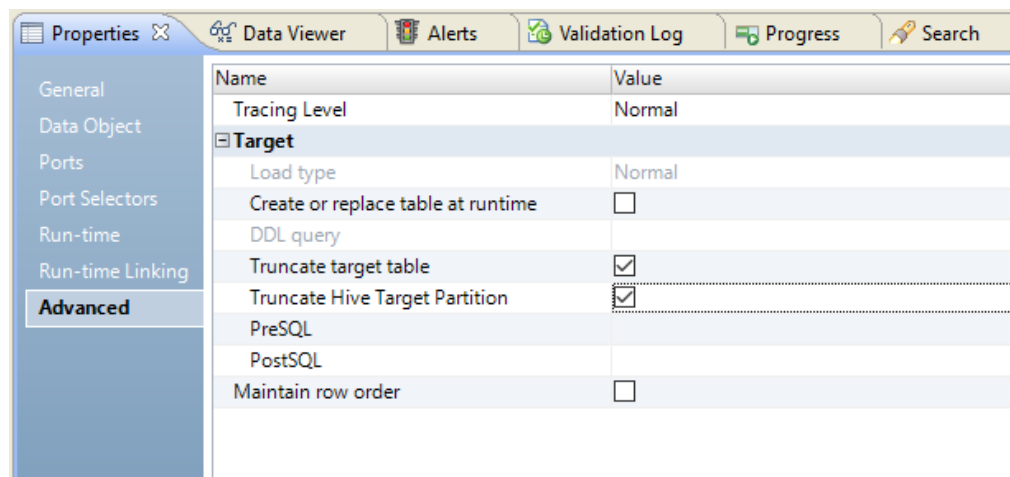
Properties ☒ | Data Viewer | Alerts | Validation Log | Progress | Search

General
Data Object
Ports
Port Selectors
Run-time
Run-time Linking
Advanced

| Name | Value |
|---|---|
| Tracing Level | Normal |
| ⊟Target | |
| Load type | Normal |
| Create or replace table at runtime | ☐ |
| DDL query | |
| Truncate target table | ☑ |
| Truncate Hive Target Partition | ☑ |
| PreSQL | |
| PostSQL | |
| Maintain row order | ☐ |